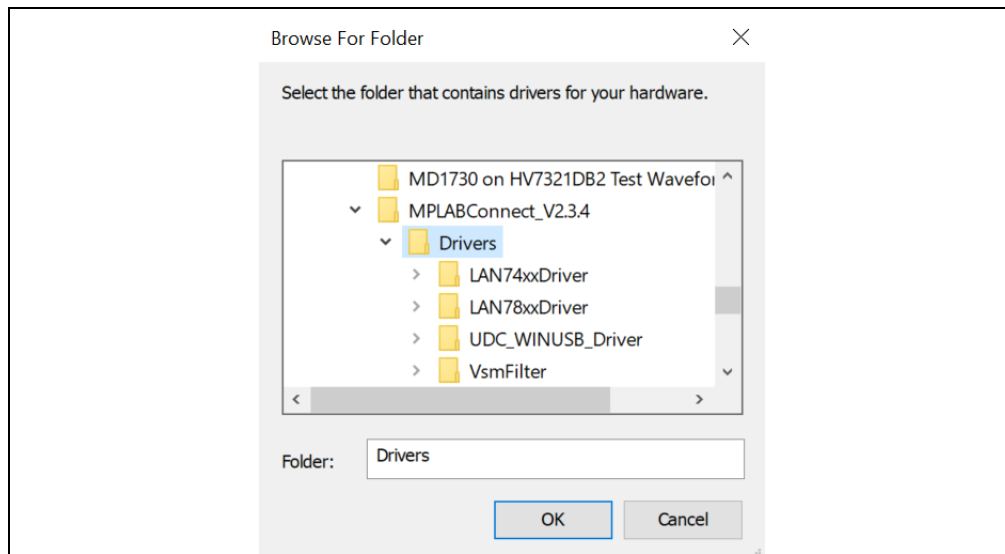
Browse For Folder

Select the folder that contains drivers for your hardware.

MD1730 on HV7321DB2 Test Wavefor
MPLABConnect_V2.3.4
Drivers
LAN74xxDriver
LAN78xxDriver
UDC_WINUSB_Driver
VsmFilter

Folder: Drivers

OK
Cancel